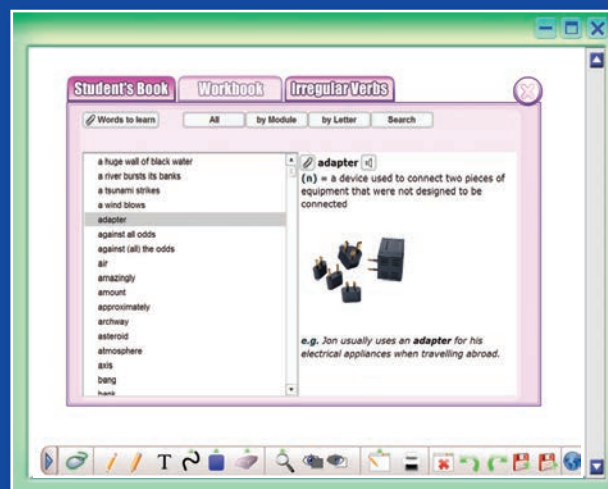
Student's Book | Workbook | Irregular Verbs

Words to learn | All | by Module | by Letter | Search

a huge wall of black water
a river bursts its banks
a tsunami strikes
a wind blows
adapter
against all odds
against (all) the odds
air
amazingly
amount
approximately
archway
asteroid
atmosphere
axis
bang
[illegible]

adapter
(n) = a device used to connect two pieces of equipment that were not designed to be connected

e.g. Jon usually uses an adapter for his electrical appliances when travelling abroad.

T